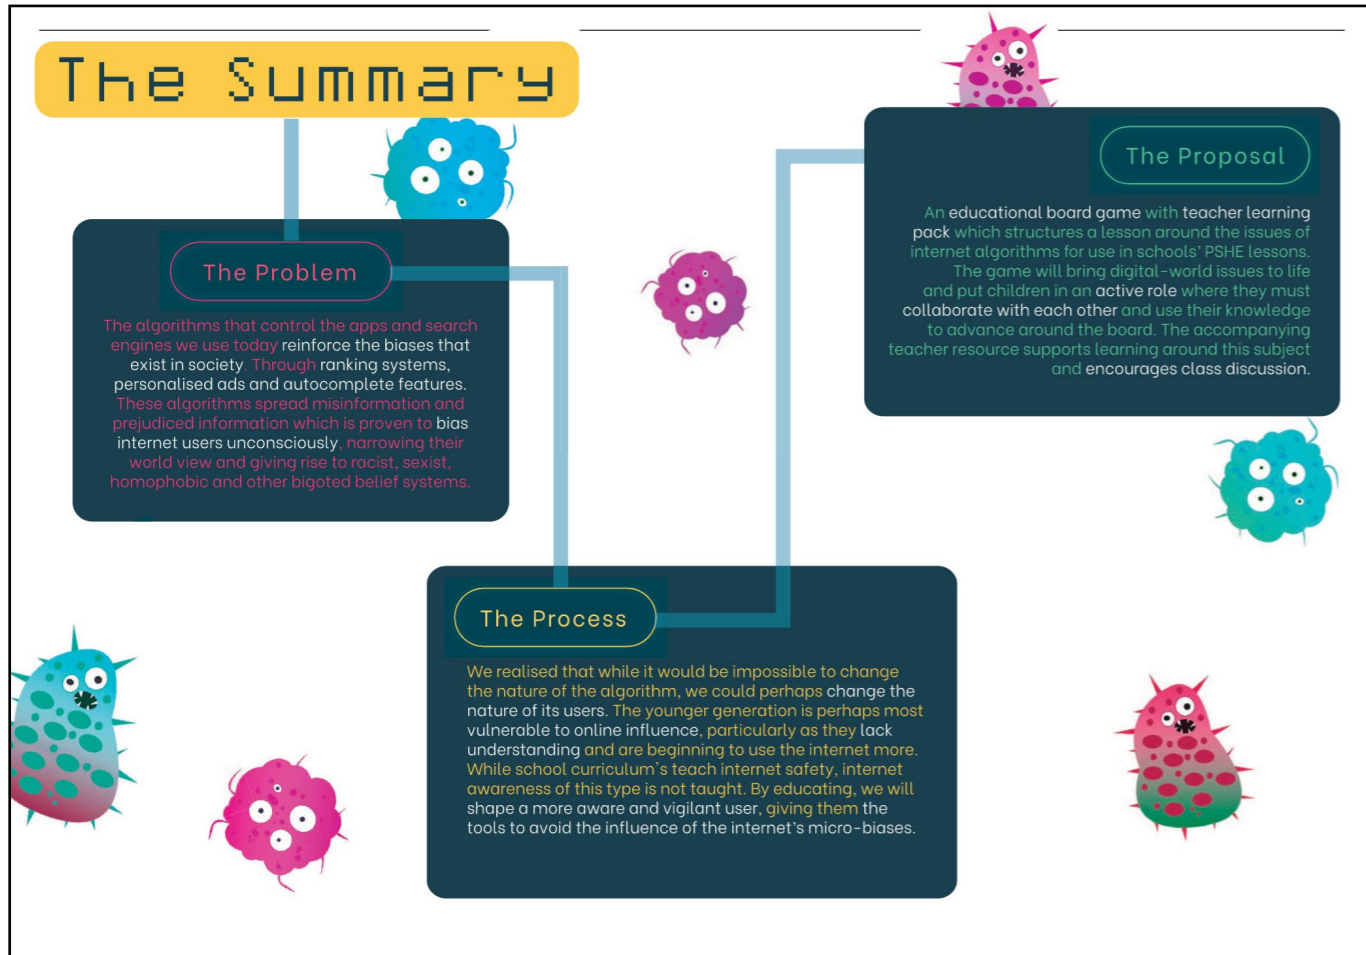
The Summary

The Problem

The algorithms that control the apps and search engines we use today reinforce the biases that exist in society. Through ranking systems, personalised ads and autocomplete features. These algorithms spread misinformation and prejudiced information which is proven to bias internet users unconsciously, narrowing their world view and giving rise to racist, sexist, homophobic and other bigoted belief systems.

The Proposal

An educational board game with teacher learning pack which structures a lesson around the issues of internet algorithms for use in schools' PSHE lessons. The game will bring digital-world issues to life and put children in an active role where they must collaborate with each other and use their knowledge to advance around the board. The accompanying teacher resource supports learning around this subject and encourages class discussion.

The Process

We realised that while it would be impossible to change the nature of the algorithm, we could perhaps change the nature of its users. The younger generation is perhaps most vulnerable to online influence, particularly as they lack understanding and are beginning to use the internet more. While school curriculum's teach internet safety, internet awareness of this type is not taught. By educating, we will shape a more aware and vigilant user, giving them the tools to avoid the influence of the internet's micro-biases.